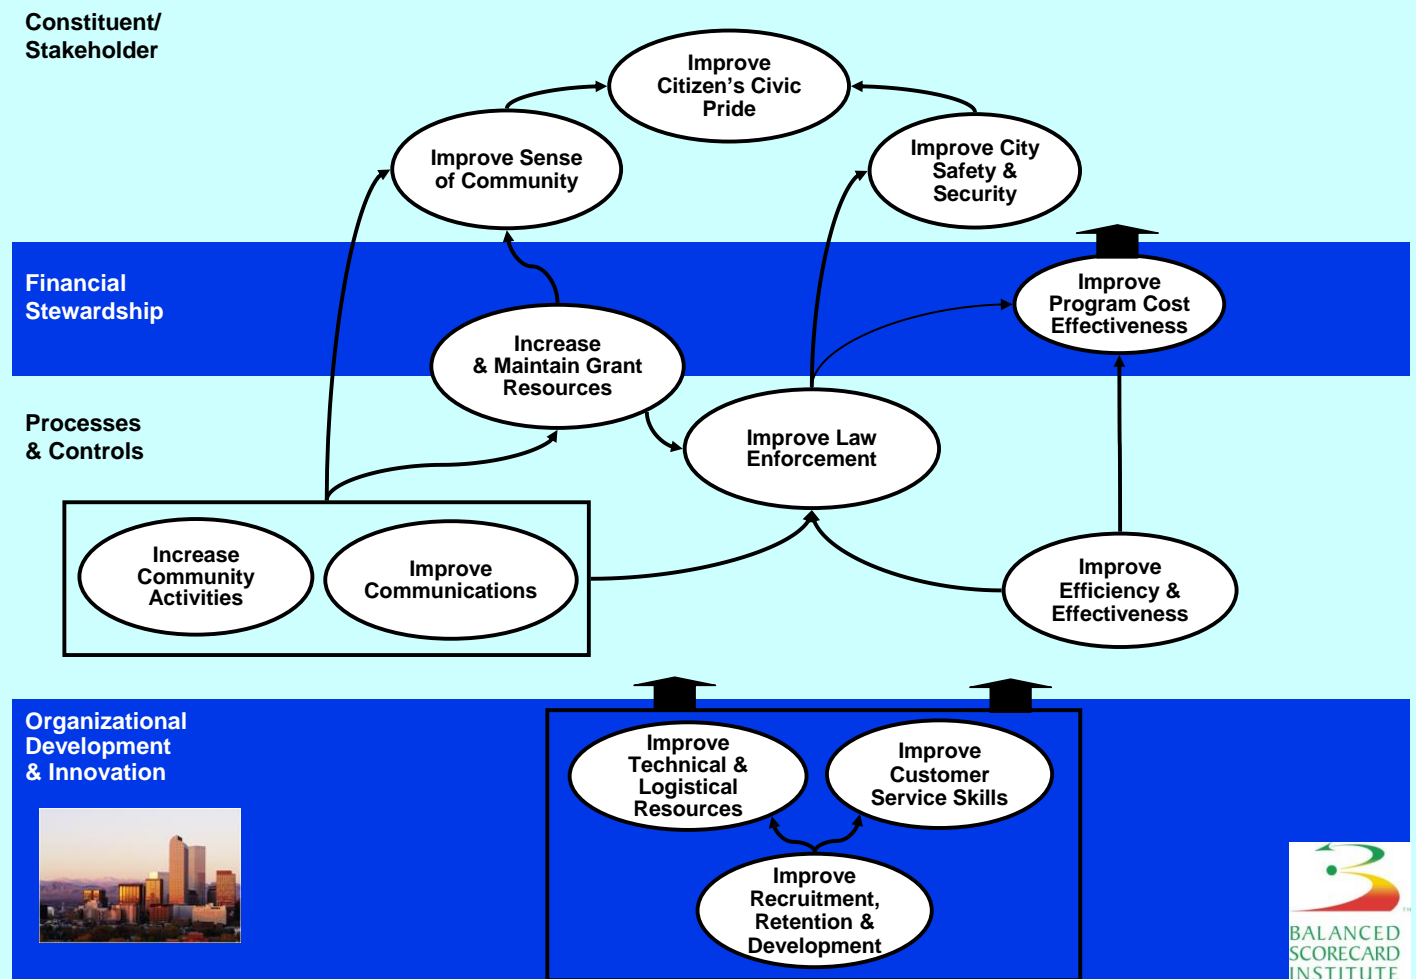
Constituent/ Stakeholder

Improve Citizen's Civic Pride

Improve Sense of Community

Improve City Safety & Security

Financial Stewardship

Improve Program Cost Effectiveness

Increase & Maintain Grant Resources

Processes & Controls

Improve Law Enforcement

Increase Community Activities

Improve Communications

Improve Efficiency & Effectiveness

Organizational Development & Innovation

Improve Technical & Logistical Resources

Improve Customer Service Skills

Improve Recruitment, Retention & Development

BALANCED SCORECARD INSTITUTE